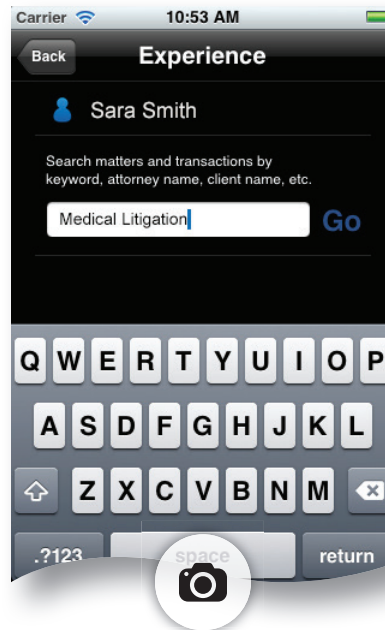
Carrier 10:53 AM

Back Experience

Sara Smith

Search matters and transactions by keyword, attorney name, client name, etc.

Medical Litigation

Go

Q W E R T Y U I O P

A S D F G H J K L

Z X C V B N M

.?123 space return